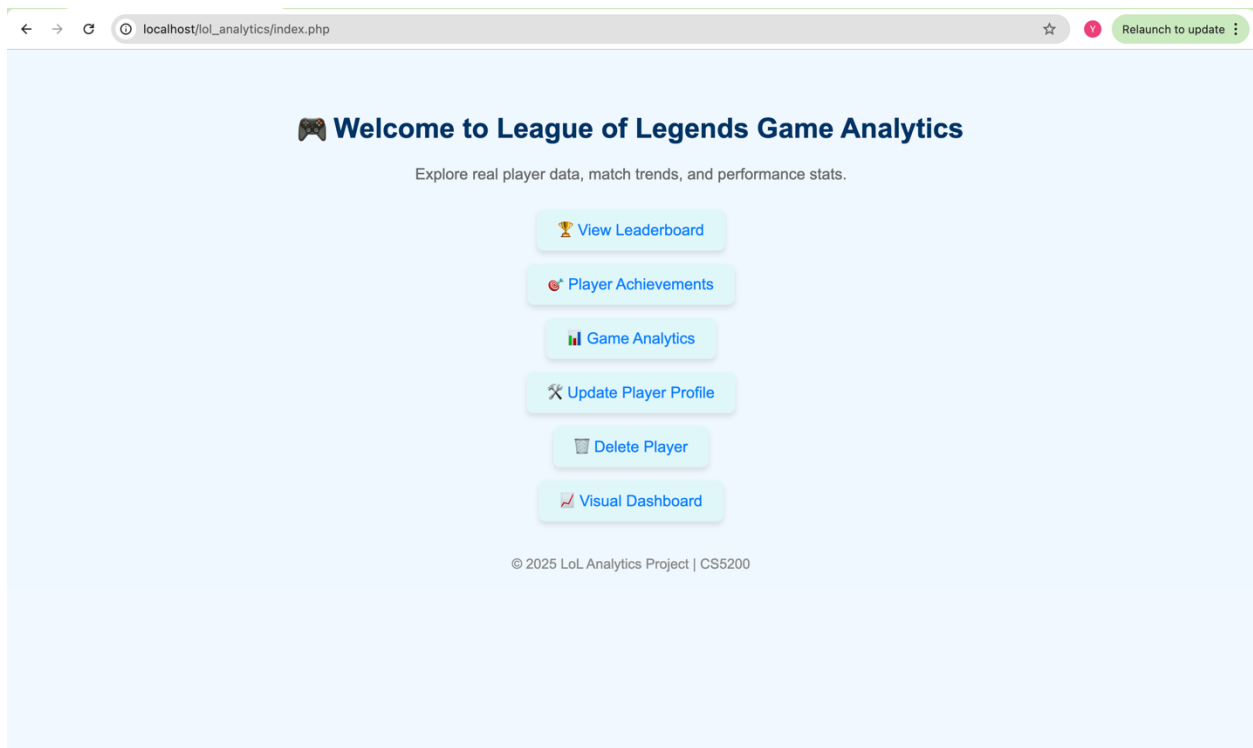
localhost/lol_analytics/index.php

Y

Relaunch to update

🎮 Welcome to League of Legends Game Analytics

Explore real player data, match trends, and performance stats.

🏆 View Leaderboard

🎯 Player Achievements

📊 Game Analytics

🛠 Update Player Profile

🗑 Delete Player

📈 Visual Dashboard

© 2025 LoL Analytics Project | CS5200